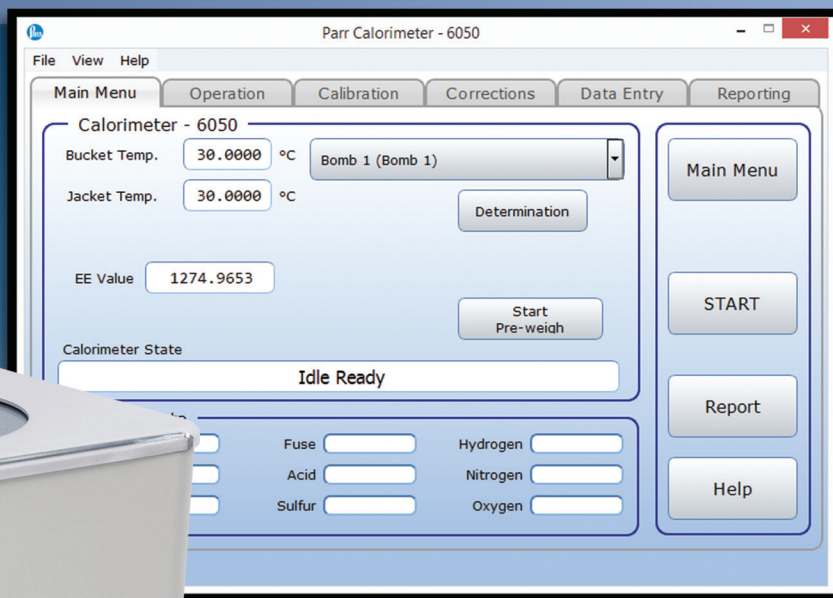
Parr Calorimeter - 6050

File View Help

Main Menu | Operation | Calibration | Corrections | Data Entry | Reporting

Calorimeter - 6050

Bucket Temp. 30.0000 °C

Jacket Temp. 30.0000 °C

Bomb 1 (Bomb 1)

Determination

EE Value 1274.9653

Start Pre-weigh

Calorimeter State

Idle Ready

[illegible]

Fuse

Hydrogen

Acid

Nitrogen

Sulfur

Oxygen

Main Menu

START

Report

Help